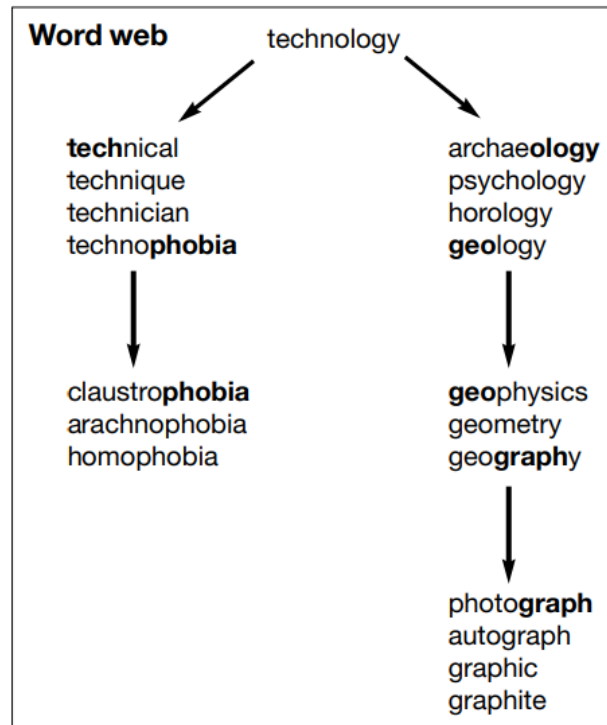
**Word web**

technology

**tech**nical
technique
technician
techno**phobia**

claustro**phobia**
arachnophobia
homophobia

archae**ology**
psychology
horology
**geo**logy

**geo**physics
geometry
geo**graph**y

photo**graph**
autograph
graphic
graphite